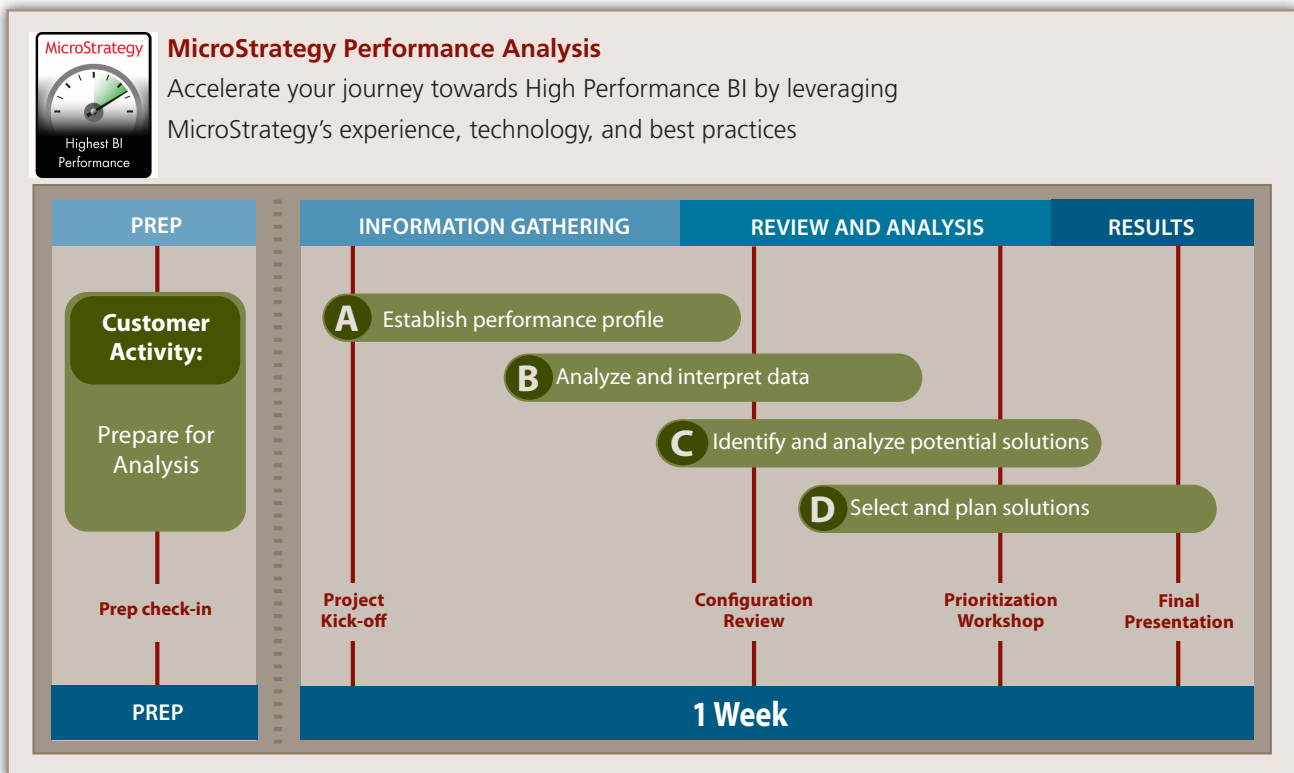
MicroStrategy

Highest BI Performance

MicroStrategy Performance Analysis

Accelerate your journey towards High Performance BI by leveraging MicroStrategy's experience, technology, and best practices

PREP

Customer Activity:

Prepare for Analysis

Prep check-in

PREP

INFORMATION GATHERING

REVIEW AND ANALYSIS

RESULTS

A Establish performance profile

B Analyze and interpret data

C Identify and analyze potential solutions

D Select and plan solutions

Project Kick-off

Configuration Review

Prioritization Workshop

Final Presentation

1 Week